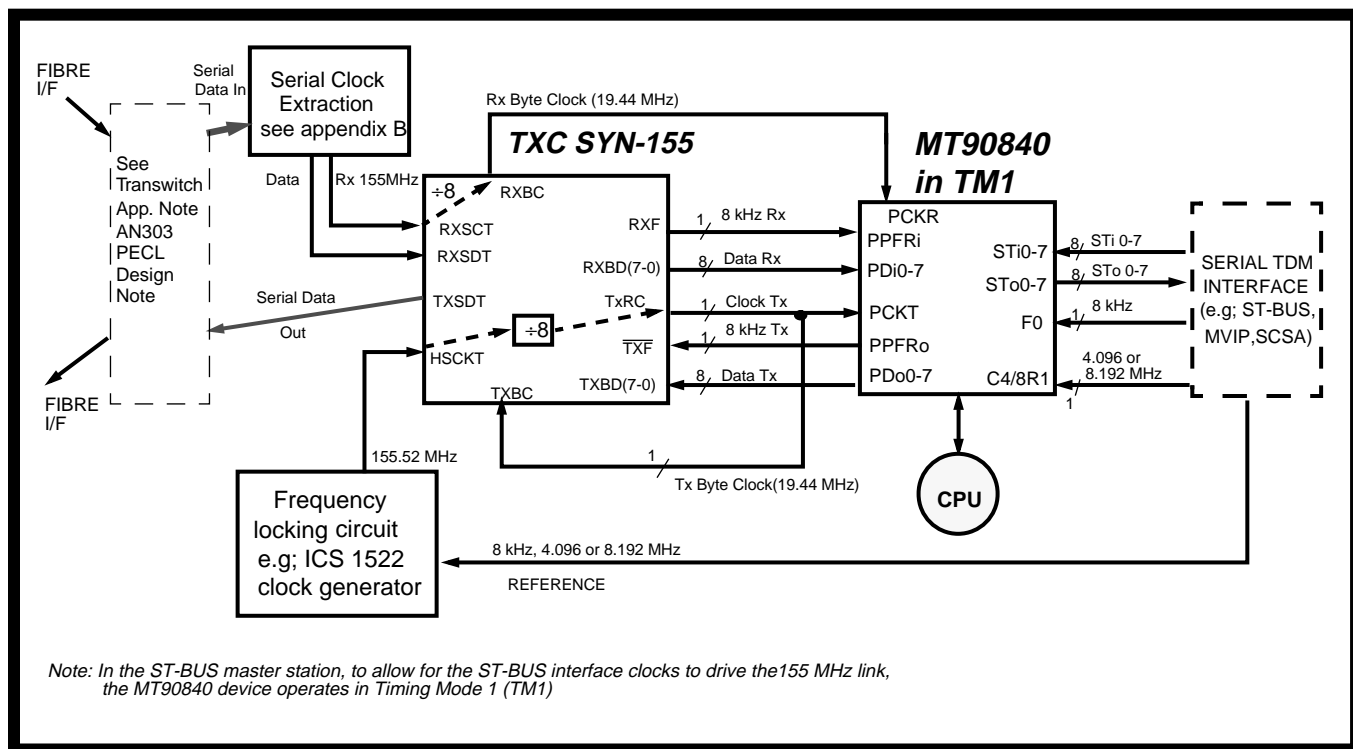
FIBRE I/F

Serial Data In

Serial Clock Extraction see appendix B

Rx Byte Clock (19.44 MHz)

TXC SYN-155

MT90840 in TM1

See Transwitch App. Note AN303 PECL Design Note

Data

Rx 155MHz

÷8

RXBC

RXSCT

RXSDT

TXSDT

HSCKT

RXF

RXBD(7-0)

TxRC

$\overline{TXF}$

TXBD(7-0)

TXBC

÷8

1 8 kHz Rx

8 Data Rx

1 Clock Tx

1 8 kHz Tx

8 Data Tx

PCKR

PPFRi

PDi0-7

PCKT

PPFRo

PDo0-7

STi0-7

STo0-7

F0

C4/8R1

8 STi 0-7

8 STo 0-7

1 8 kHz

4.096 or 8.192 MHz

1

SERIAL TDM INTERFACE (e.g; ST-BUS, MVIP,SCSA)

Serial Data Out

FIBRE I/F

155.52 MHz

1

Tx Byte Clock(19.44 MHz)

CPU

Frequency locking circuit e.g; ICS 1522 clock generator

8 kHz, 4.096 or 8.192 MHz

REFERENCE

Note: In the ST-BUS master station, to allow for the ST-BUS interface clocks to drive the155 MHz link, the MT90840 device operates in Timing Mode 1 (TM1)